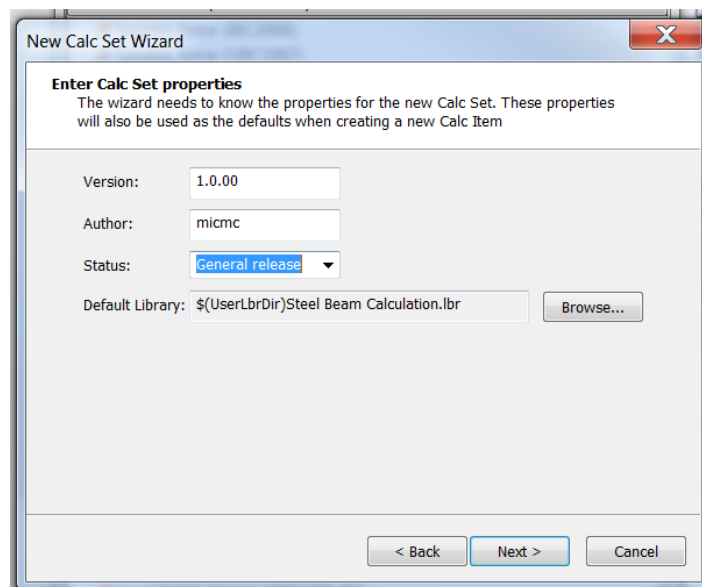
New Calc Set Wizard

**Enter Calc Set properties**
The wizard needs to know the properties for the new Calc Set. These properties will also be used as the defaults when creating a new Calc Item

Version: 1.0.00

Author: micmc

Status: General release

Default Library: $(UserLbrDir)Steel Beam Calculation.lbr

Browse...

< Back

Next >

Cancel